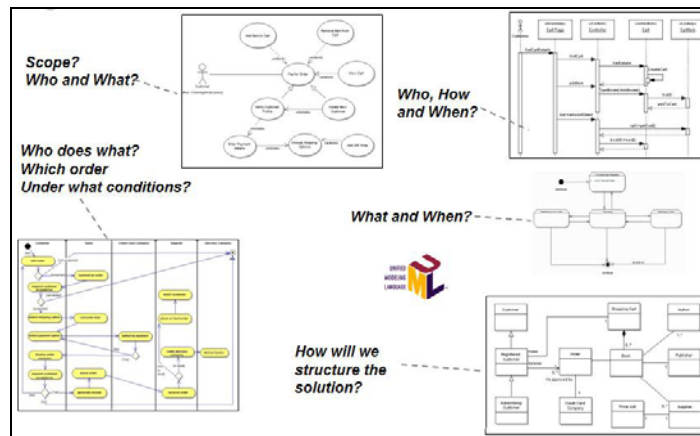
Scope?
Who and What?

Who, How
and When?

Who does what?
Which order
Under what conditions?

What and When?

UNIFIED MODELING LANGUAGE

UML

How will we
structure the
solution?

Customer

Order

Shopping Cart

Book

Publisher

Author

Registered Customer

Advertising Customer

Credit Card Company

Price List

Supplier

Place Order

View Cart

Customer